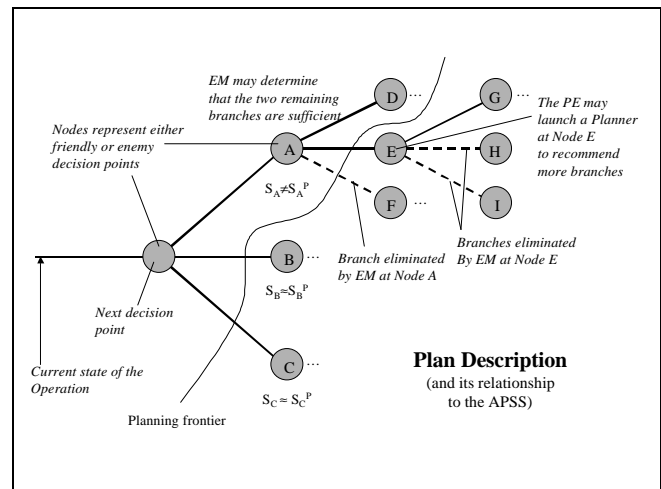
EM may determine that the two remaining branches are sufficient

D ...

G ...

The PE may launch a Planner at Node E to recommend more branches

Nodes represent either friendly or enemy decision points

A

E

H

$S_A \neq S_A^P$

F ...

I

Branch eliminated by EM at Node A

Branches eliminated By EM at Node E

B ...

$S_B \approx S_B^P$

Next decision point

C ...

$S_C \approx S_C^P$

Current state of the Operation

Planning frontier

Plan Description
(and its relationship to the APSS)